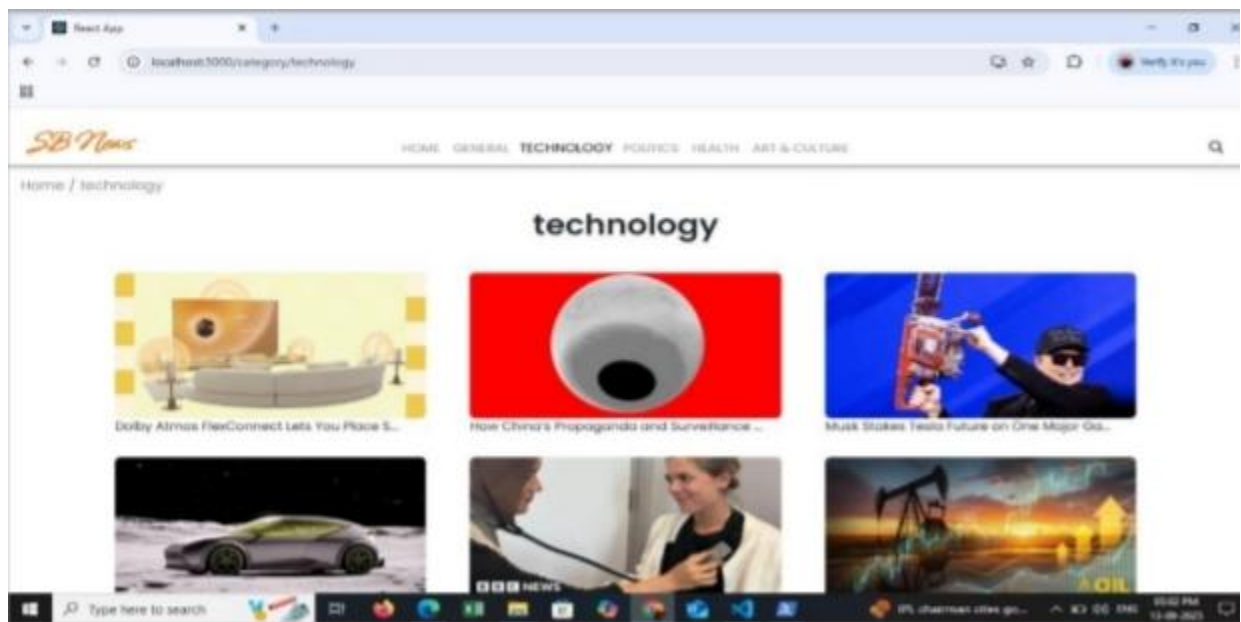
React App

localhost:3000/category/technology

Verify it's you

SB News

HOME GENERAL TECHNOLOGY POLITICS HEALTH ART & CULTURE

Home / technology

technology

Dolby Atmos FlexConnect Lets You Place S...

How China's Propaganda and Surveillance ...

Musk Stakes Tesla Future on One Major Ga...

BBC NEWS

OIL

Type here to search

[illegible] chairman cites go...

ENG

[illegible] PM

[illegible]-2025